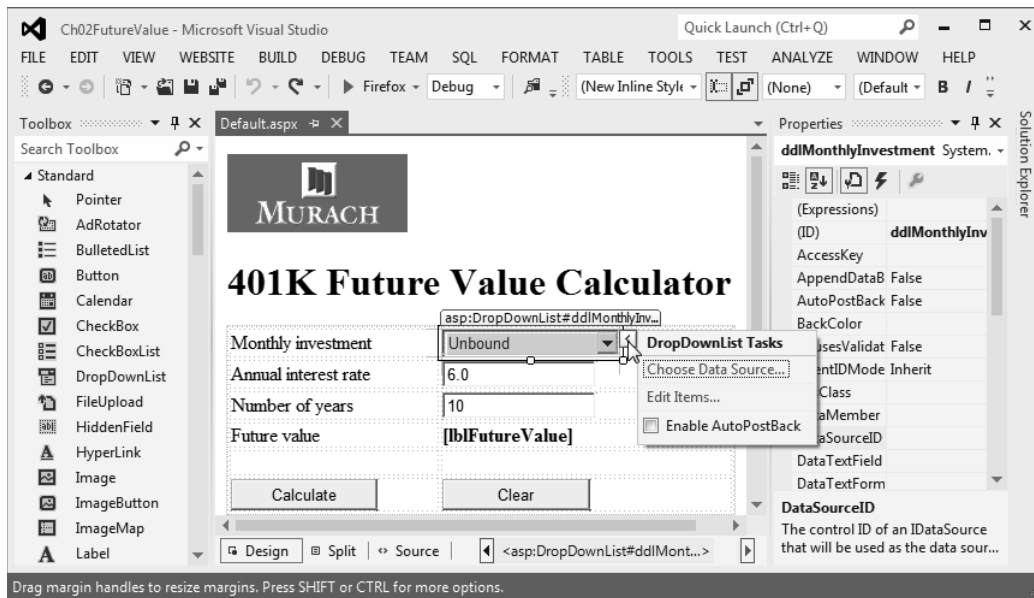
Ch02FutureValue - Microsoft Visual Studio

Quick Launch (Ctrl+Q)

FILE EDIT VIEW WEBSITE BUILD DEBUG TEAM SQL FORMAT TABLE TOOLS TEST ANALYZE WINDOW HELP

Firefox Debug (New Inline Style (None) (Default B I

Toolbox

Search Toolbox

Standard
Pointer
AdRotator
BulletedList
Button
Calendar
CheckBox
CheckBoxList
DropDownList
FileUpload
HiddenField
HyperLink
Image
ImageButton
ImageMap
Label

Default.aspx

MURACH

401K Future Value Calculator

asp:DropDownList#ddlMonthlyInv...

| Monthly investment | Unbound |
|---|---|
| Annual interest rate | 6.0 |
| Number of years | 10 |
| Future value | [lblFutureValue] |

Calculate

Clear

DropDownList Tasks
Choose Data Source...
Edit Items...
Enable AutoPostBack

Design Split Source <asp:DropDownList#ddlMont...>

Properties

ddlMonthlyInvestment System.

| (Expressions) | |
|---|---|
| (ID) | ddlMonthlyInv |
| AccessKey | |
| AppendDataB | False |
| AutoPostBack | False |
| BackColor | |
| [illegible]usesValidat | False |
| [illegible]entIDMode | Inherit |
| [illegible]Class | |
| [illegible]aMember | |
| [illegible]aSourceID | |
| DataTextField | |
| DataTextForm | |

DataSourceID
The control ID of an IDataSource that will be used as the data sour...

Solution Explorer

Drag margin handles to resize margins. Press SHIFT or CTRL for more options.